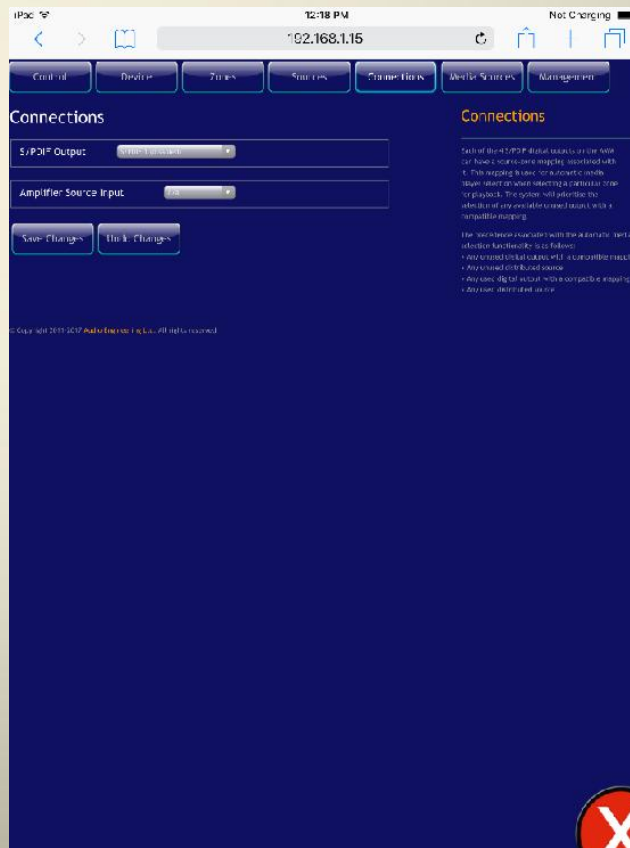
iPad 12:18 PM Not Charging

192.168.1.15

Control | Device | Zones | Sources | Connections | Media Sources | Management

Connections

S/PDIF Output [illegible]

Amplifier Source Input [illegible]

Save Changes | Undo Changes

© Copyright 2013-2017 Audio Engineering L.L.C. All rights reserved.

Connections

Each of the S/PDIF digital outputs on the AVR can have a source-zone mapping associated with it. This mapping is used for automatic media player selection when selecting a particular zone for playback. The system will prioritize the selection of any available unused output with a compatible mapping.

The precedence associated with the automatic media selection functionality is as follows:
• Any unused digital output with a compatible mapping
• Any unused distributed source
• Any used digital output with a compatible mapping
• Any used distributed source